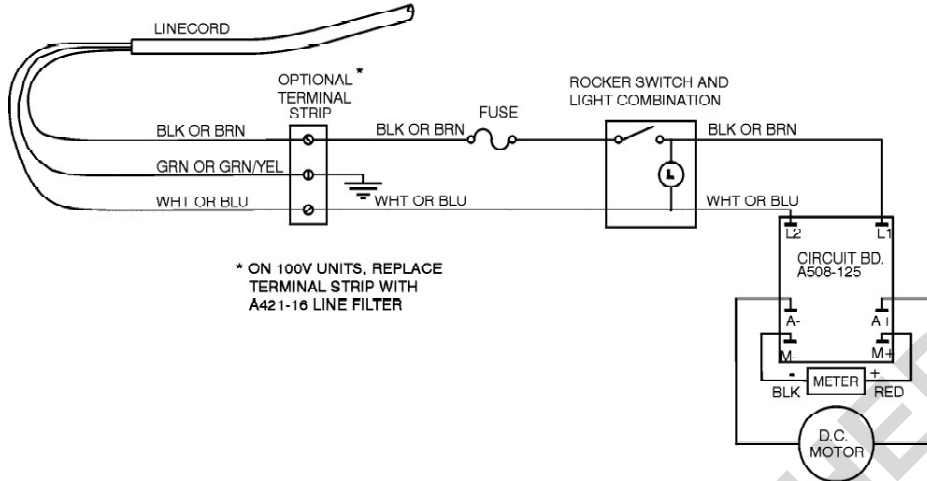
LINECORD

OPTIONAL* TERMINAL STRIP

FUSE

ROCKER SWITCH AND LIGHT COMBINATION

BLK OR BRN

BLK OR BRN

BLK OR BRN

GRN OR GRN/YEL

WHT OR BLU

WHT OR BLU

WHT OR BLU

L2

L1

CIRCUIT BD. A508-125

* ON 100V UNITS, REPLACE TERMINAL STRIP WITH A421-16 LINE FILTER

A-

A+

M-

M+

-

+

METER

BLK

RED

D.C. MOTOR